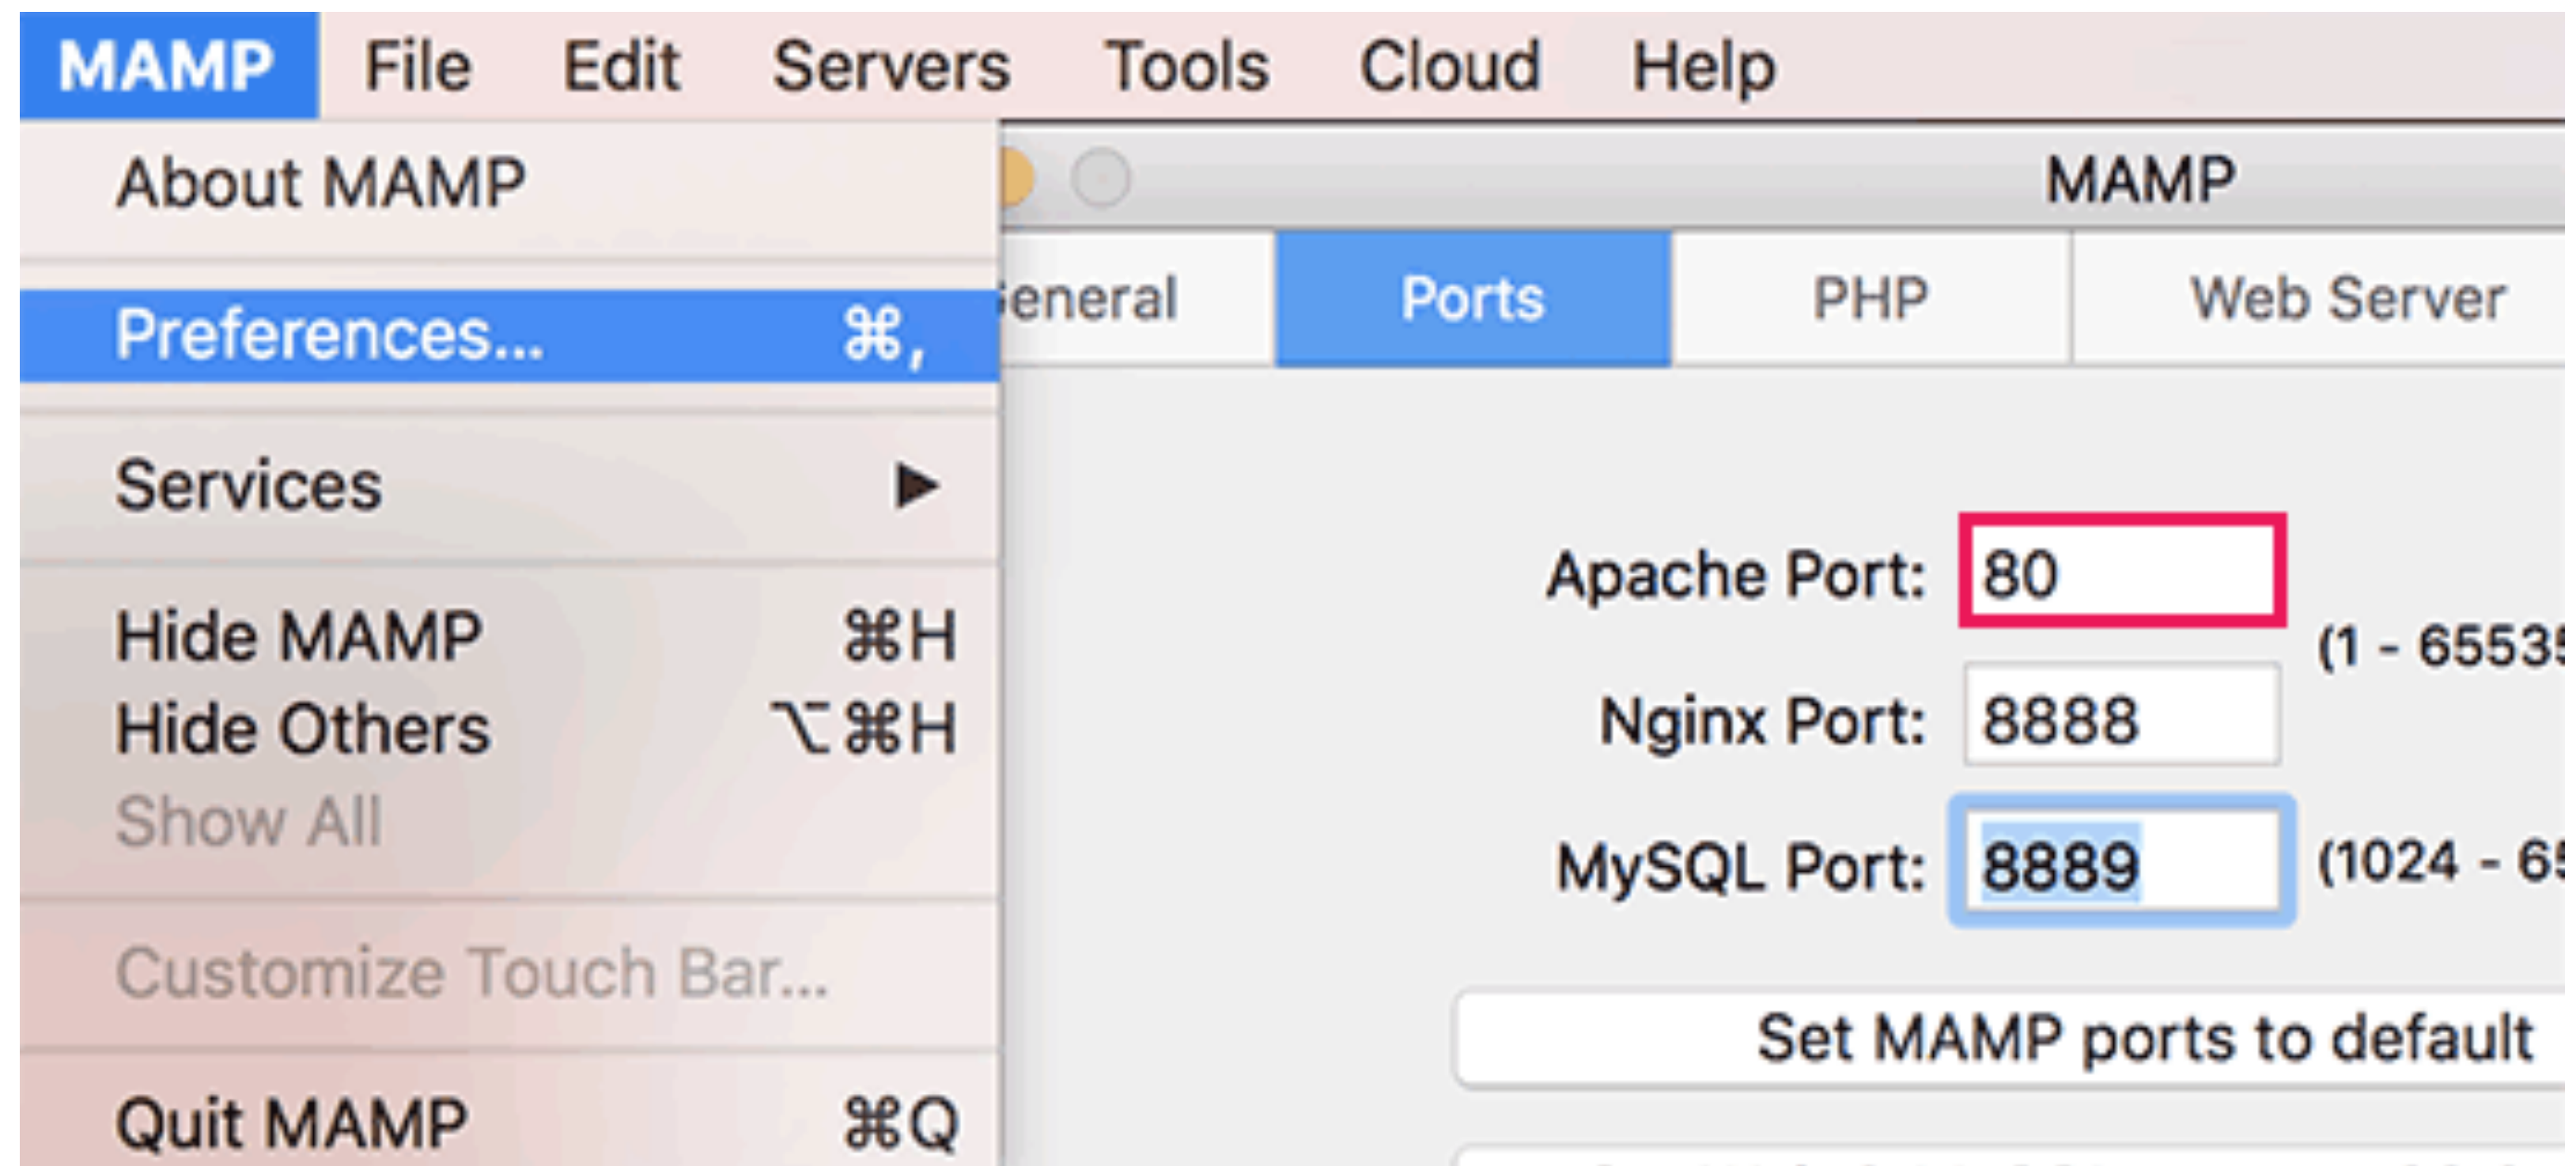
MAMP File Edit Servers Tools Cloud Help

About MAMP

Preferences... ⌘,

Services ▶

Hide MAMP ⌘H
Hide Others ⌥⌘H
Show All

Customize Touch Bar...

Quit MAMP ⌘Q

MAMP

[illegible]eneral Ports PHP Web Server

Apache Port: 80
(1 - 6553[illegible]
Nginx Port: 8888
MySQL Port: 8889
(1024 - 6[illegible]

Set MAMP ports to default